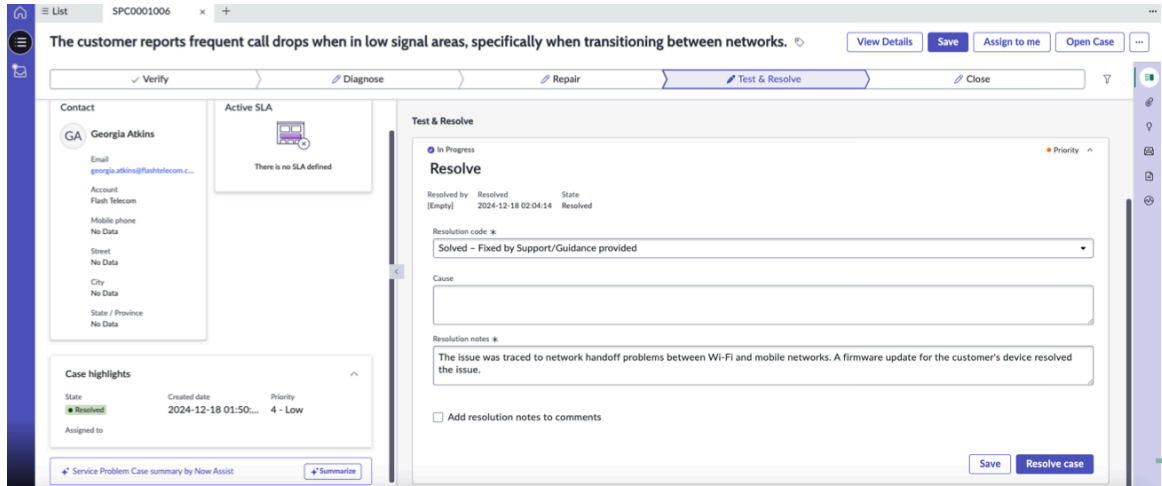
List SPC0001006 × +

The customer reports frequent call drops when in low signal areas, specifically when transitioning between networks.

View Details Save Assign to me Open Case ···

Verify Diagnose Repair Test & Resolve Close

Contact

GA Georgia Atkins

Email
georgia.atkins@flashtelecom.c...

Account
Flash Telecom

Mobile phone
No Data

Street
No Data

City
No Data

State / Province
No Data

Active SLA

There is no SLA defined

Case highlights

State
Resolved

Created date
2024-12-18 01:50:...

Priority
4 - Low

Assigned to

Service Problem Case summary by Now Assist

Summarize

Test & Resolve

In Progress

Priority

Resolve

Resolved by
[Empty]

Resolved
2024-12-18 02:04:14

State
Resolved

Resolution code *

Solved – Fixed by Support/Guidance provided

Cause

Resolution notes *

The issue was traced to network handoff problems between Wi-Fi and mobile networks. A firmware update for the customer's device resolved the issue.

Add resolution notes to comments

Save Resolve case